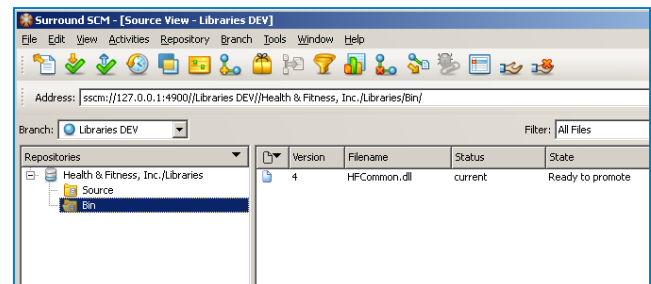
Surround SCM - [Source View - Libraries DEV]

File Edit View Activities Repository Branch Tools Window Help

Address: sscm://127.0.0.1:4900//Libraries DEV//Health & Fitness, Inc./Libraries/Bin/

Branch: Libraries DEV

Filter: All Files

Repositories

Health & Fitness, Inc./Libraries
Source
Bin

| | Version | Filename | Status | State |
|---|---|---|---|---|
| | 4 | HFCommon.dll | current | Ready to promote |